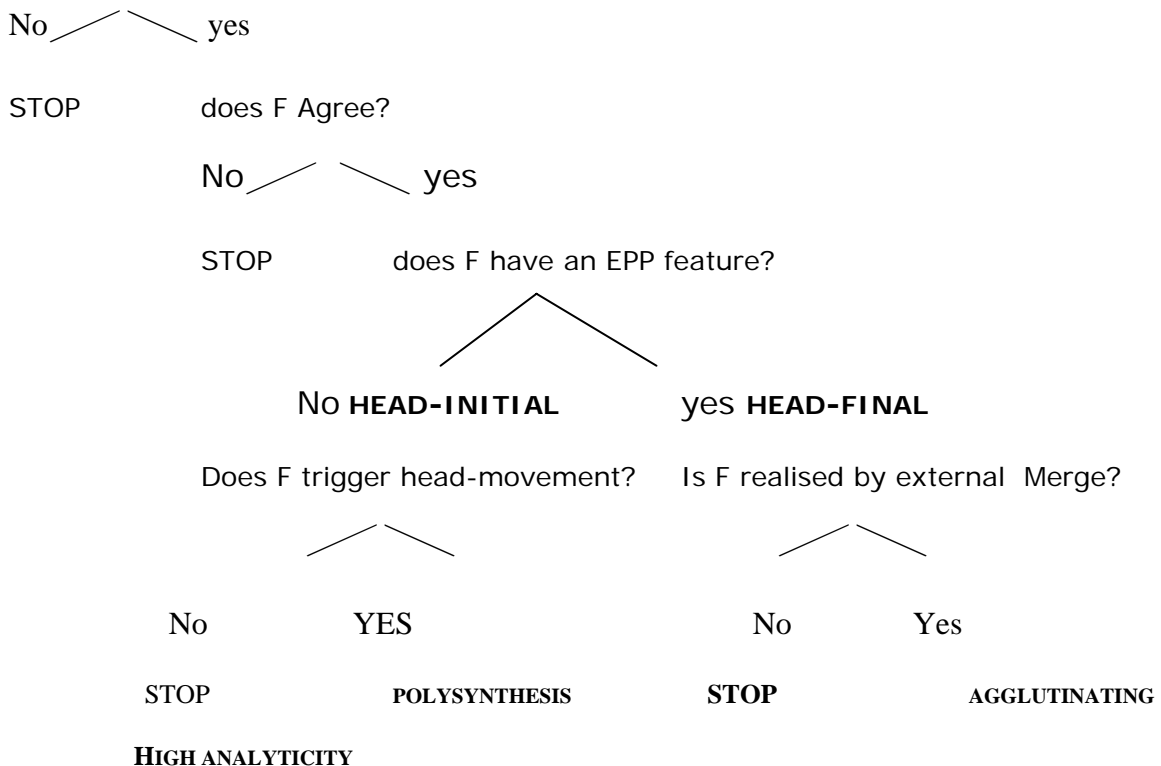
No yes

STOP does F Agree?

No yes

STOP does F have an EPP feature?

No **HEAD-INITIAL** yes **HEAD-FINAL**

Does F trigger head-movement? Is F realised by external Merge?

No YES No Yes

STOP **POLYSYNTHESIS** **STOP** AGGLUTINATING

**HIGH ANALYTICITY**